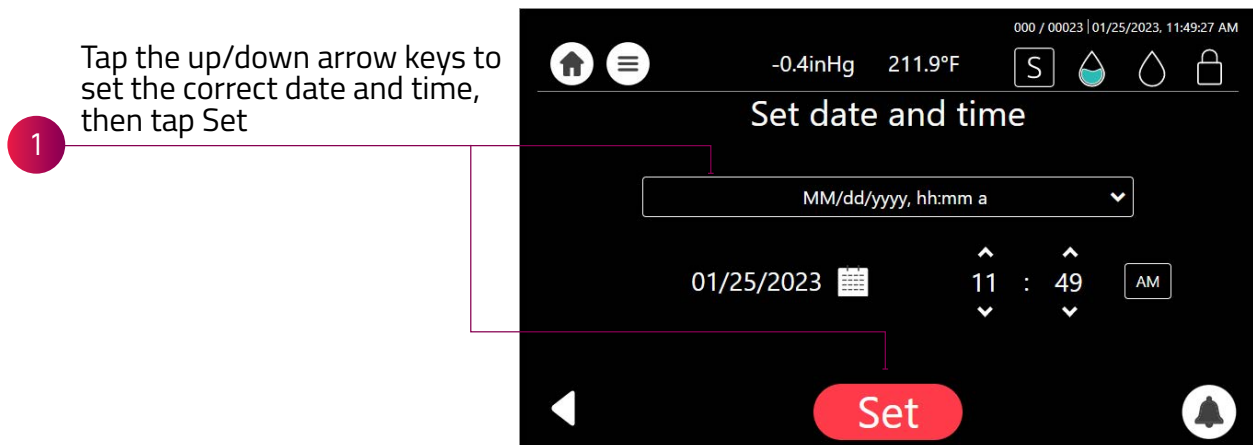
Tap the up/down arrow keys to set the correct date and time, then tap Set

1

000 / 00023 | 01/25/2023, 11:49:27 AM

-0.4inHg 211.9°F S

Set date and time

MM/dd/yyyy, hh:mm a

01/25/2023

11 : 49

AM

Set